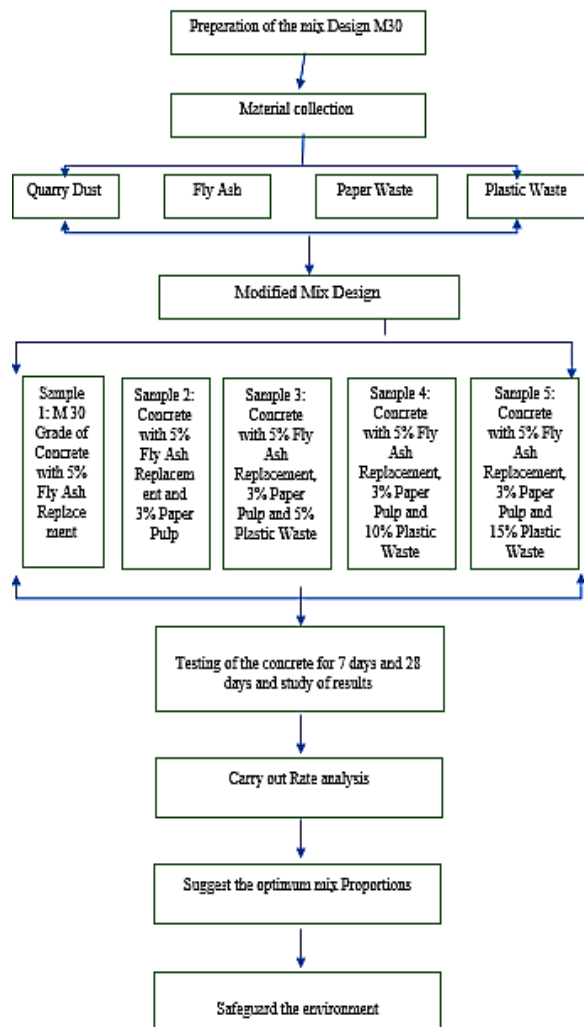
Preperation of the mix Design M30

Material collection

Quarry Dust

Fly Ash

Paper Waste

Plastic Waste

Modified Mix Design

Sample 1: M 30 Grade of Concrete with 5% Fly Ash Replacement

Sample 2: Concrete with 5% Fly Ash Replacement and 3% Paper Pulp

Sample 3: Concrete with 5% Fly Ash Replacement, 3% Paper Pulp and 5% Plastic Waste

Sample 4: Concrete with 5% Fly Ash Replacement, 3% Paper Pulp and 10% Plastic Waste

Sample 5: Concrete with 5% Fly Ash Replacement, 3% Paper Pulp and 15% Plastic Waste

Testing of the concrete for 7 days and 28 days and study of results

Carry out Rate analysis

Suggest the optimum mix Proportions

Safeguard the environment